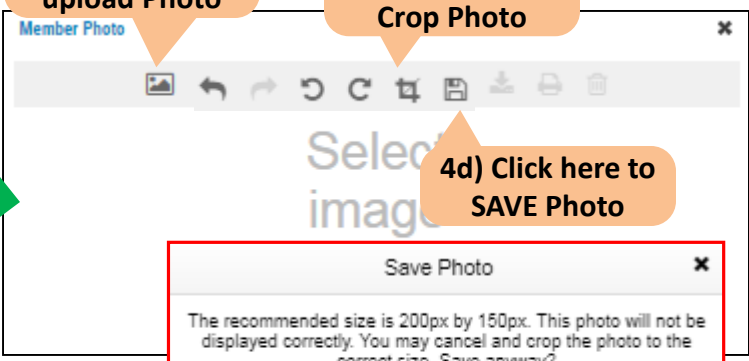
upload Photo

Crop Photo

Member Photo

×

Select image

4d) Click here to SAVE Photo

Save Photo

×

The recommended size is 200px by 150px. This photo will not be displayed correctly. You may cancel and crop the photo to the correct size. Save anyway?